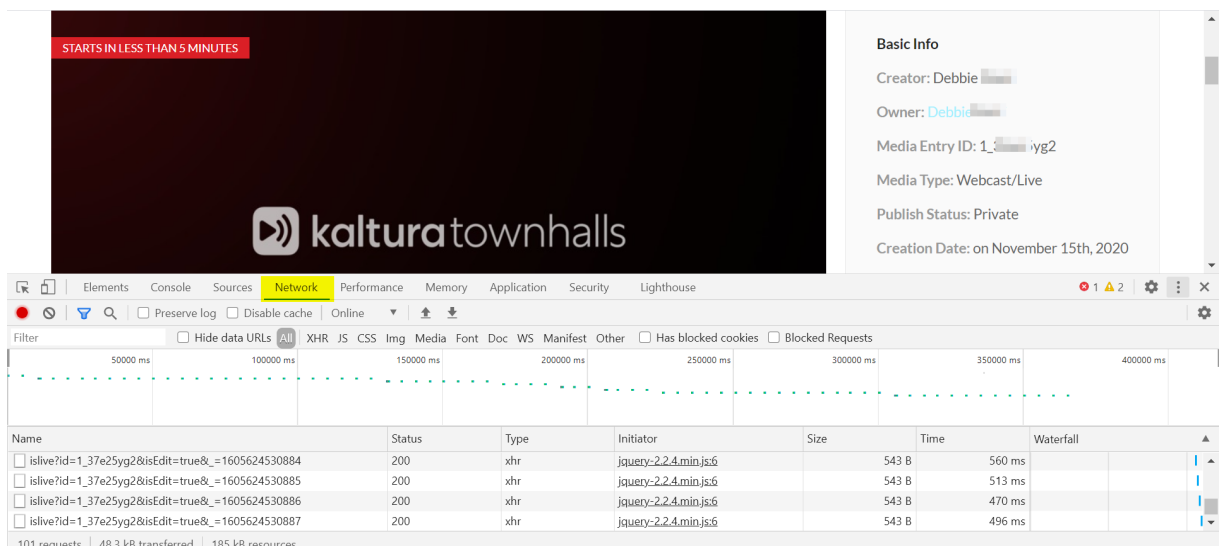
STARTS IN LESS THAN 5 MINUTES

kalturatownhalls

Basic Info

Creator: Debbie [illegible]

Owner: Debbie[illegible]

Media Entry ID: 1_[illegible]yg2

Media Type: Webcast/Live

Publish Status: Private

Creation Date: on November 15th, 2020

Elements Console Sources Network Performance Memory Application Security Lighthouse

1 2

Preserve log Disable cache Online

Filter Hide data URLs All XHR JS CSS Img Media Font Doc WS Manifest Other Has blocked cookies Blocked Requests

50000 ms 100000 ms 150000 ms 200000 ms 250000 ms 300000 ms 350000 ms 400000 ms

| Name | Status | Type | Initiator | Size | Time | Waterfall |
|---|---|---|---|---|---|---|
| islive?id=1_37e25yg2&isEdit=true&_=1605624530884 | 200 | xhr | jquery-2.2.4.min.js:6 | 543 B | 560 ms | |
| islive?id=1_37e25yg2&isEdit=true&_=1605624530885 | 200 | xhr | jquery-2.2.4.min.js:6 | 543 B | 513 ms | |
| islive?id=1_37e25yg2&isEdit=true&_=1605624530886 | 200 | xhr | jquery-2.2.4.min.js:6 | 543 B | 470 ms | |
| islive?id=1_37e25yg2&isEdit=true&_=1605624530887 | 200 | xhr | jquery-2.2.4.min.js:6 | 543 B | 496 ms | |

101 requests | 48.3 kB transferred | 185 kB resources